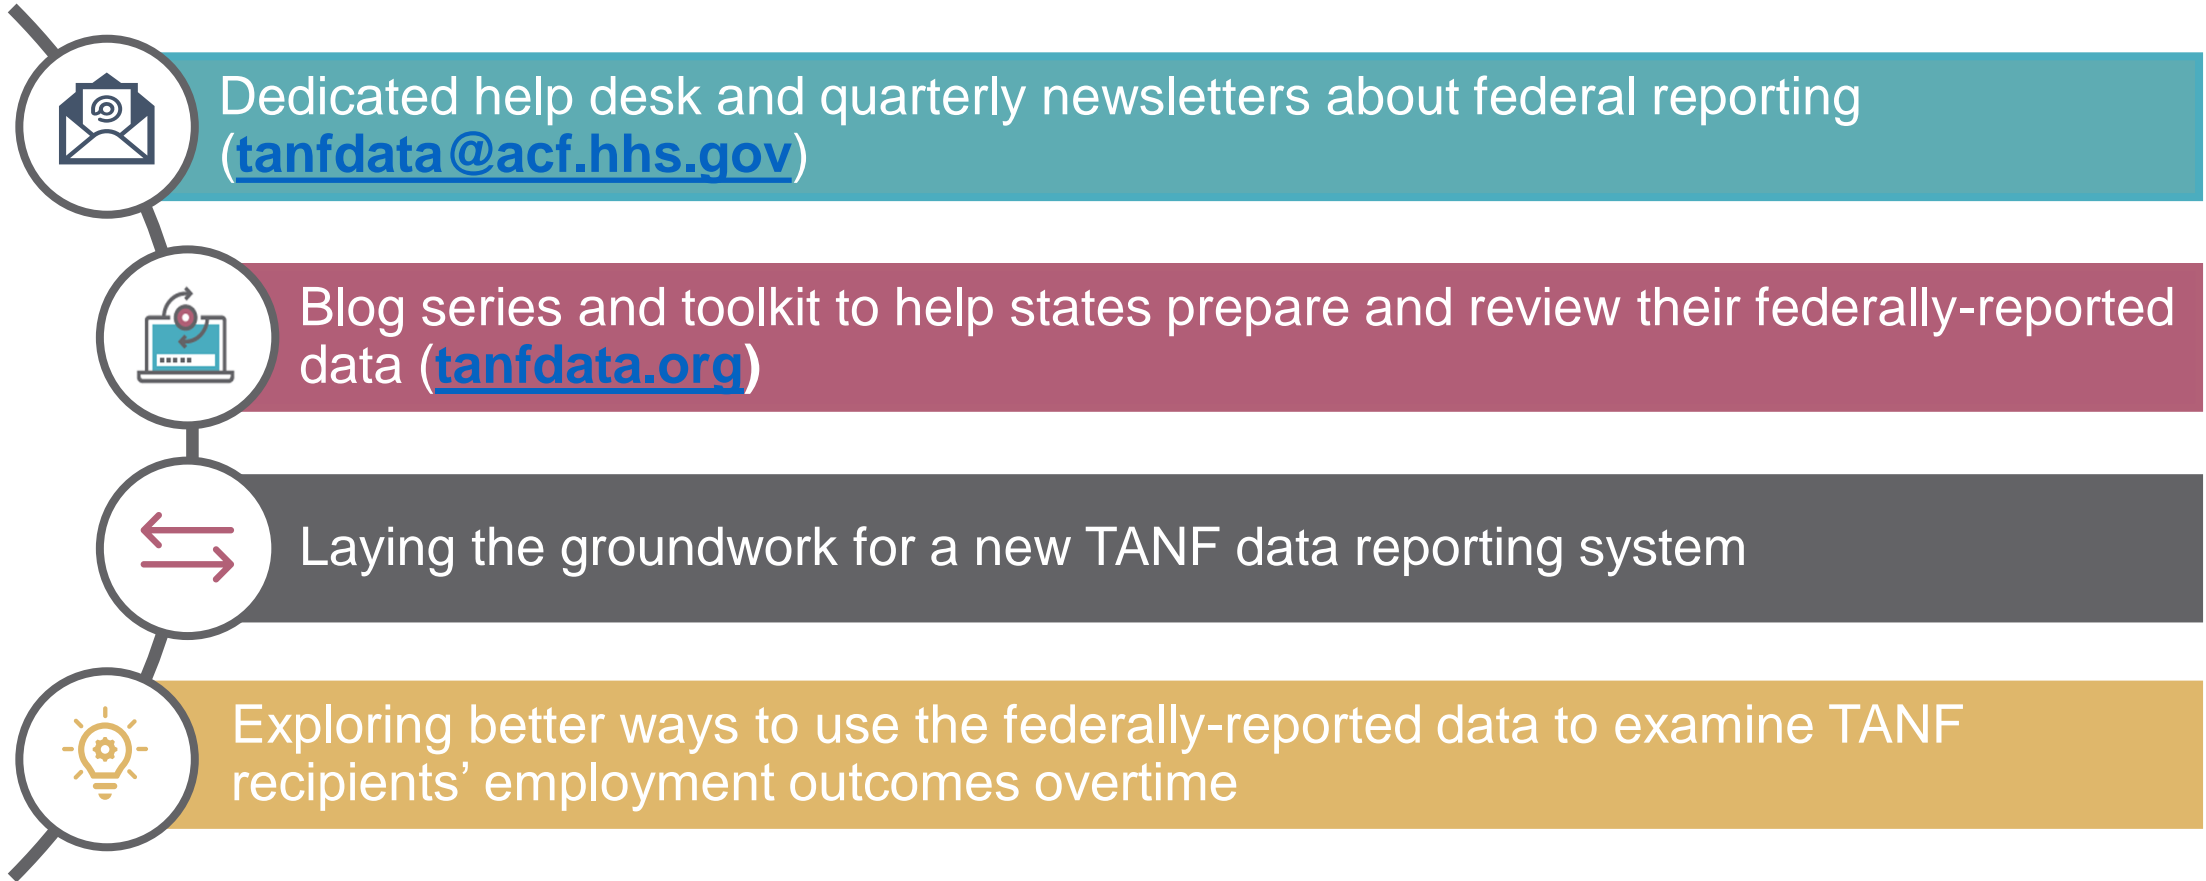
Dedicated help desk and quarterly newsletters about federal reporting (tanfdata@acf.hhs.gov)

Blog series and toolkit to help states prepare and review their federally-reported data (tanfdata.org)

Laying the groundwork for a new TANF data reporting system

Exploring better ways to use the federally-reported data to examine TANF recipients' employment outcomes overtime